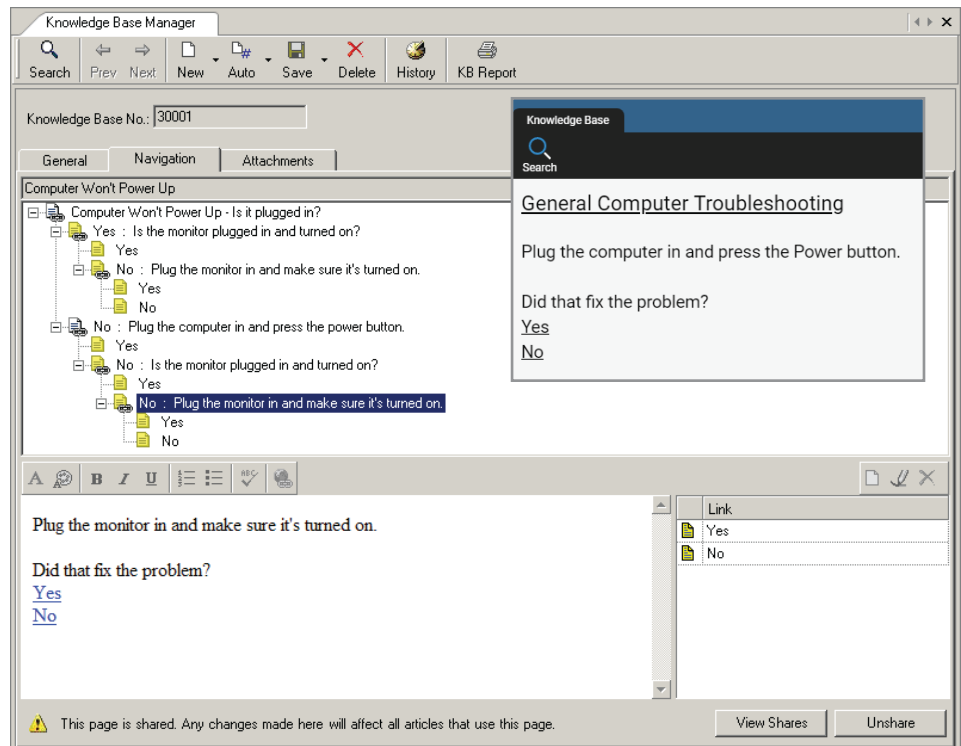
Knowledge Base Manager

Search Prev Next New Auto Save Delete History KB Report

Knowledge Base No.: 30001

General Navigation Attachments

Computer Won't Power Up

Computer Won't Power Up - Is it plugged in?
Yes : Is the monitor plugged in and turned on?
Yes
No : Plug the monitor in and make sure it's turned on.
Yes
No
No : Plug the computer in and press the power button.
Yes
No : Is the monitor plugged in and turned on?
Yes
No : Plug the monitor in and make sure it's turned on.
Yes
No

Knowledge Base

Search

General Computer Troubleshooting

Plug the computer in and press the Power button.

Did that fix the problem?
Yes
No

Plug the monitor in and make sure it's turned on.

Did that fix the problem?
Yes
No

| Link |
|---|
| Yes |
| No |

This page is shared. Any changes made here will affect all articles that use this page.

View Shares Unshare